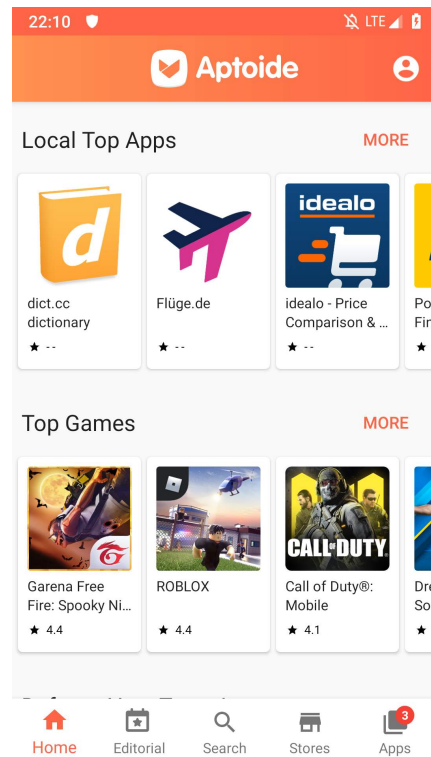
22:10 LTE

Aptoide

Local Top Apps MORE

d
dict.cc dictionary
★ --

Flüge.de
★ --

idealo
idealo - Price Comparison & ...
★ --

Po
Fir
★

Top Games MORE

Garena Free Fire: Spooky Ni...
★ 4.4

ROBLOX
★ 4.4

CALL OF DUTY
Call of Duty®: Mobile
★ 4.1

Dr
So
★

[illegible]

Home Editorial Search Stores 3 Apps